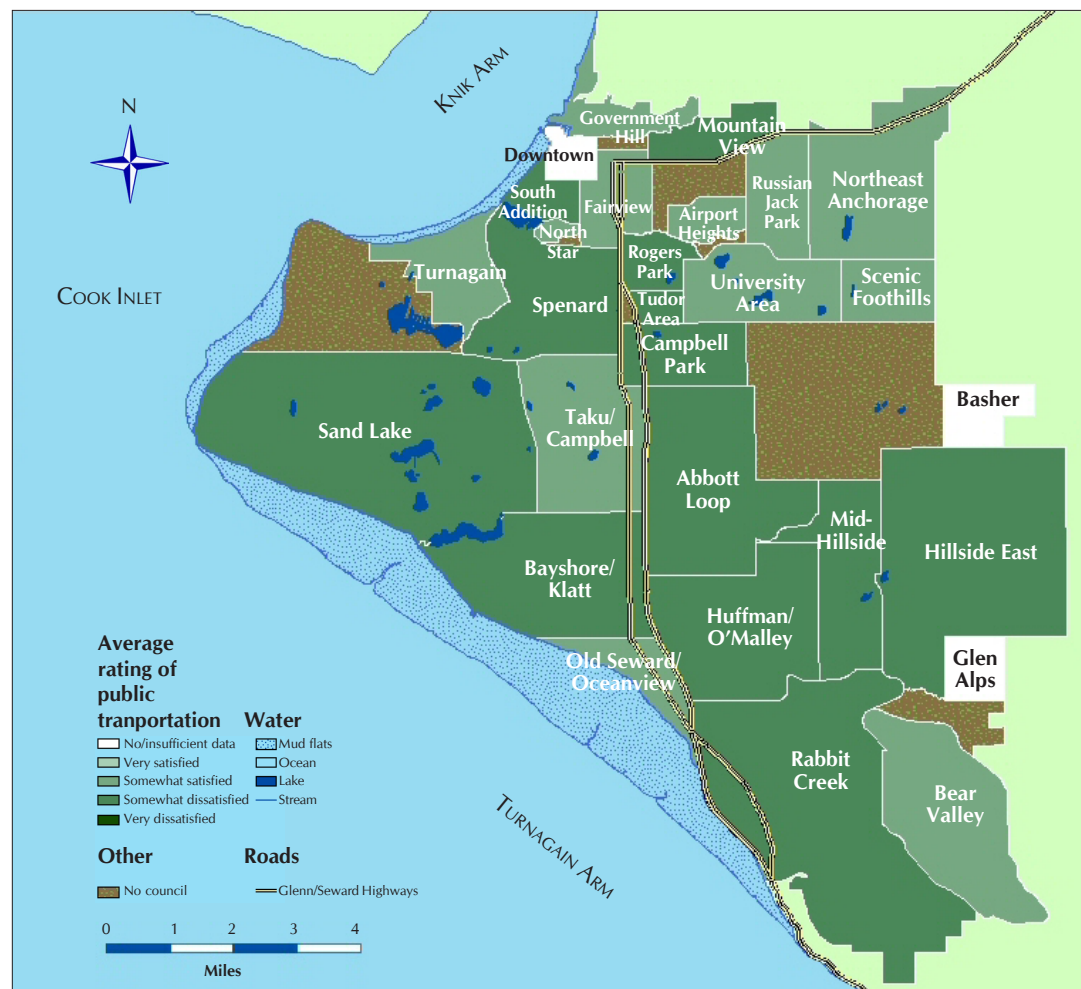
N

Knik Arm

Cook Inlet

Turnagain Arm

Government Hill
Mountain View
Downtown
South Addition
Fairview
Russian Jack Park
Northeast Anchorage
Airport Heights
North Star
Turnagain
Rogers Park
University Area
Scenic Foothills
Spenard
Tudor Area
Campbell Park
Basher
Sand Lake
Taku/ Campbell
Abbott Loop
Mid-Hillside
Hillside East
Bayshore/ Klatt
Huffman/ O'Malley
Old Seward/ Oceanview
Glen Alps
Rabbit Creek
Bear Valley

Average rating of public tranportation
No/insufficient data
Very satisfied
Somewhat satisfied
Somewhat dissatisfied
Very dissatisfied

Water
Mud flats
Ocean
Lake
Stream

Other
No council

Roads
Glenn/Seward Highways

0 1 2 3 4
Miles